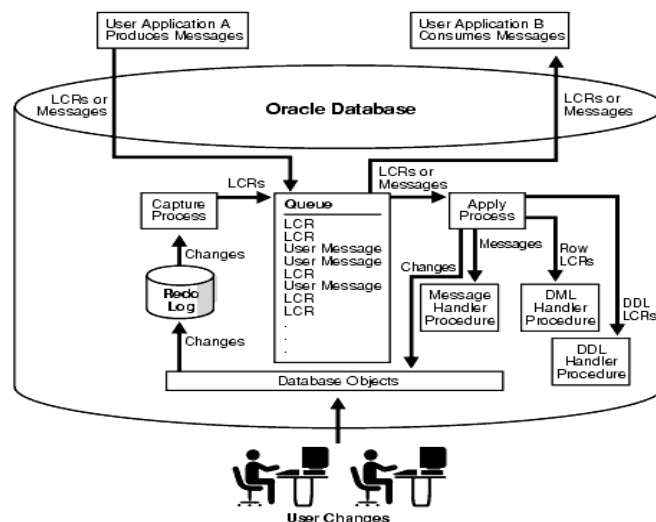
User Application A Produces Messages

User Application B Consumes Messages

LCRs or Messages

Oracle Database

LCRs or Messages

LCRs or Messages

Capture Process

LCRs

Queue
LCR
LCR
User Message
User Message
LCR
User Message
LCR
LCR
.
.
.

Apply Process

Changes

Redo Log

Changes

Messages

Row LCRs

Changes

Message Handler Procedure

DML Handler Procedure

DDL LCRs

DDL Handler Procedure

Database Objects

User Changes